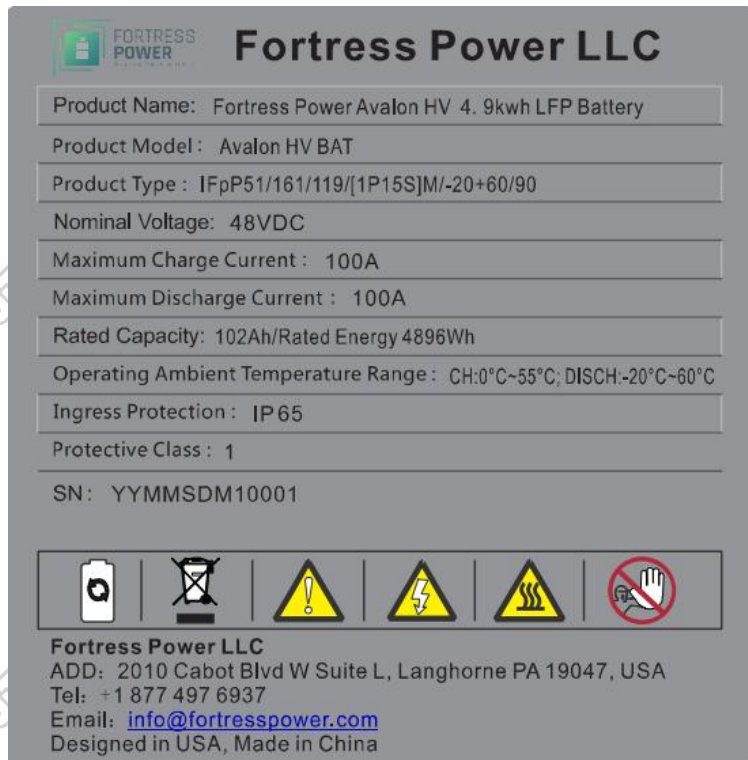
FORTRESS POWER

Fortress Power LLC

| Product Name: Fortress Power Avalon HV 4. 9kwh LFP Battery |
|---|
| Product Model: Avalon HV BAT |
| Product Type: IFpP51/161/119/[1P15S]M/-20+60/90 |
| Nominal Voltage: 48VDC |
| Maximum Charge Current: 100A |
| Maximum Discharge Current: 100A |
| Rated Capacity: 102Ah/Rated Energy 4896Wh |
| Operating Ambient Temperature Range: CH:0°C~55°C; DISCH:-20°C~60°C |
| Ingress Protection: IP65 |
| Protective Class: 1 |

SN: YYMMSDM10001

Fortress Power LLC
ADD: 2010 Cabot Blvd W Suite L, Langhorne PA 19047, USA
Tel: +1 877 497 6937
Email: info@fortresspower.com
Designed in USA, Made in China